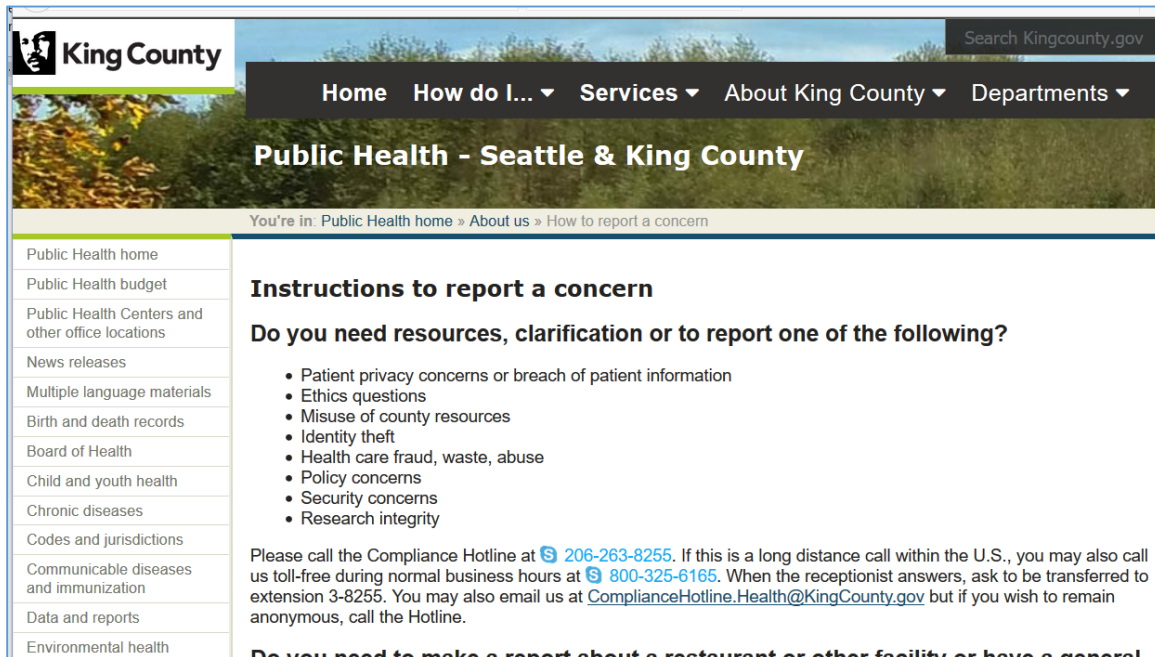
King County

Search Kingcounty.gov

Home How do I... Services About King County Departments

Public Health - Seattle & King County

You're in: Public Health home » About us » How to report a concern

Public Health home
Public Health budget
Public Health Centers and other office locations
News releases
Multiple language materials
Birth and death records
Board of Health
Child and youth health
Chronic diseases
Codes and jurisdictions
Communicable diseases and immunization
Data and reports
Environmental health

Instructions to report a concern

Do you need resources, clarification or to report one of the following?

- Patient privacy concerns or breach of patient information
- Ethics questions
- Misuse of county resources
- Identity theft
- Health care fraud, waste, abuse
- Policy concerns
- Security concerns
- Research integrity

Please call the Compliance Hotline at 206-263-8255. If this is a long distance call within the U.S., you may also call us toll-free during normal business hours at 800-325-6165. When the receptionist answers, ask to be transferred to extension 3-8255. You may also email us at ComplianceHotline.Health@KingCounty.gov but if you wish to remain anonymous, call the Hotline.

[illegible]